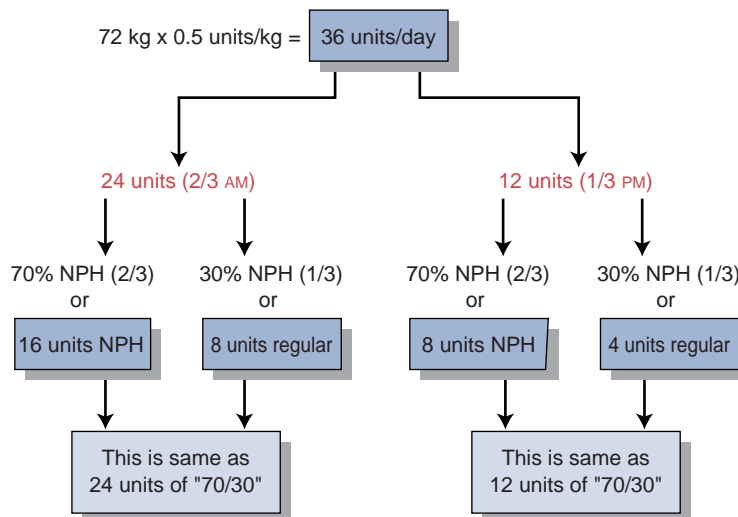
72 kg x 0.5 units/kg = 36 units/day

24 units (2/3 AM)

12 units (1/3 PM)

70% NPH (2/3) or

16 units NPH

30% NPH (1/3) or

8 units regular

70% NPH (2/3) or

8 units NPH

30% NPH (1/3) or

4 units regular

This is same as 24 units of "70/30"

This is same as 12 units of "70/30"